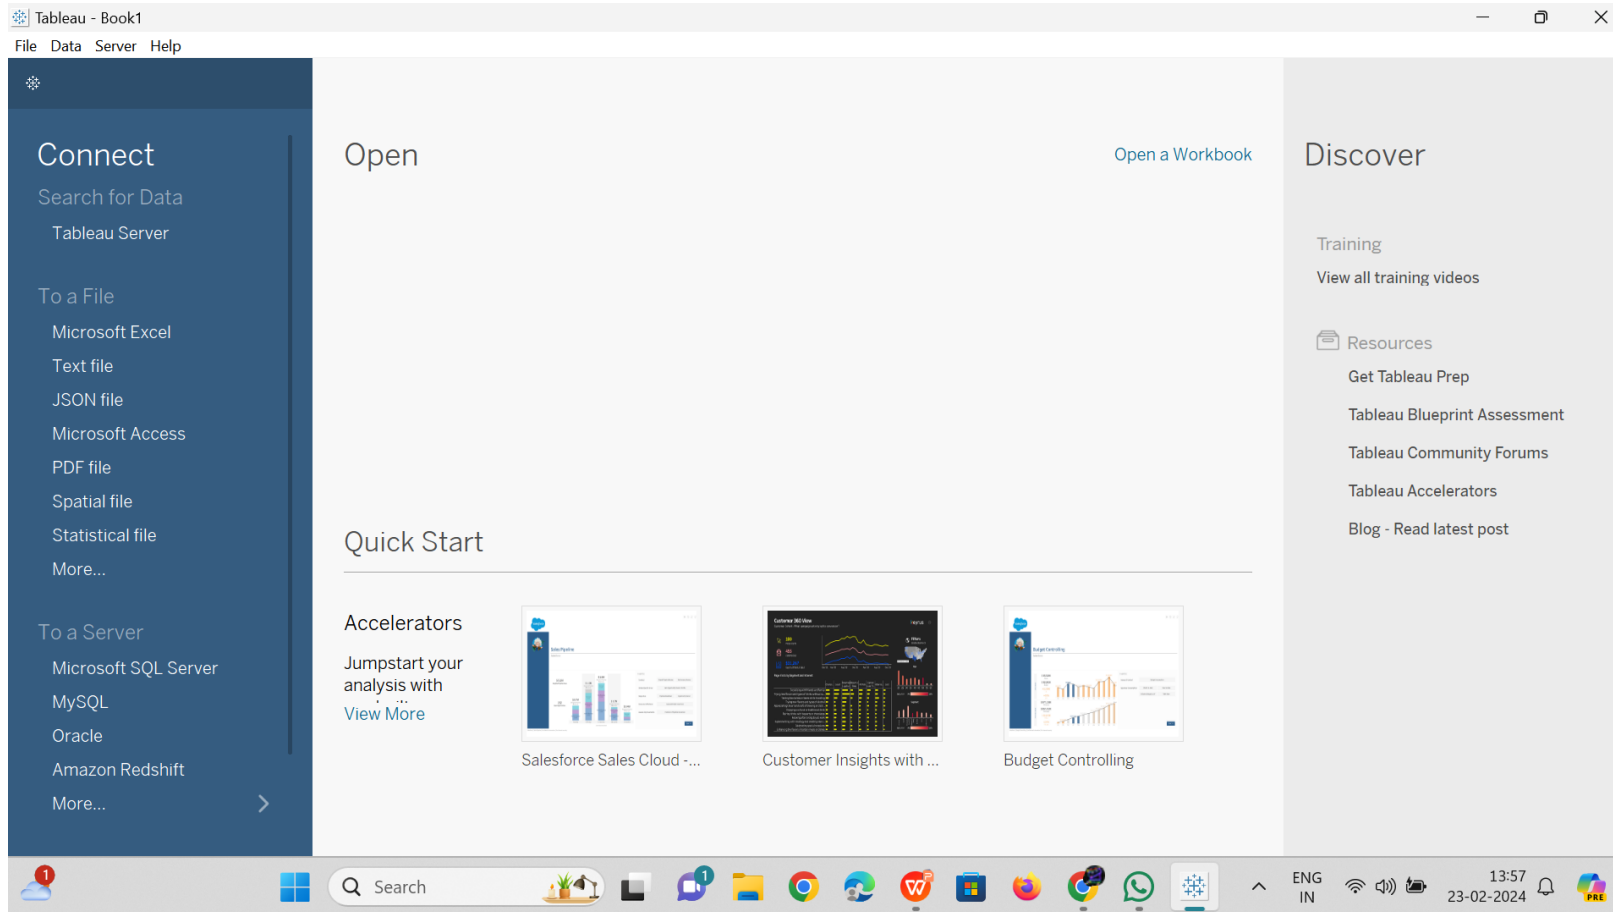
Tableau - Book1

File Data Server Help

Connect

Search for Data

Tableau Server

To a File

Microsoft Excel

Text file

JSON file

Microsoft Access

PDF file

Spatial file

Statistical file

More...

To a Server

Microsoft SQL Server

MySQL

Oracle

Amazon Redshift

More...

Open

Open a Workbook

Quick Start

Accelerators

Jumpstart your analysis with

View More

Salesforce Sales Cloud -...

Customer Insights with ...

Budget Controlling

Discover

Training

View all training videos

Resources

Get Tableau Prep

Tableau Blueprint Assessment

Tableau Community Forums

Tableau Accelerators

Blog - Read latest post

Search

ENG IN

13:57 23-02-2024